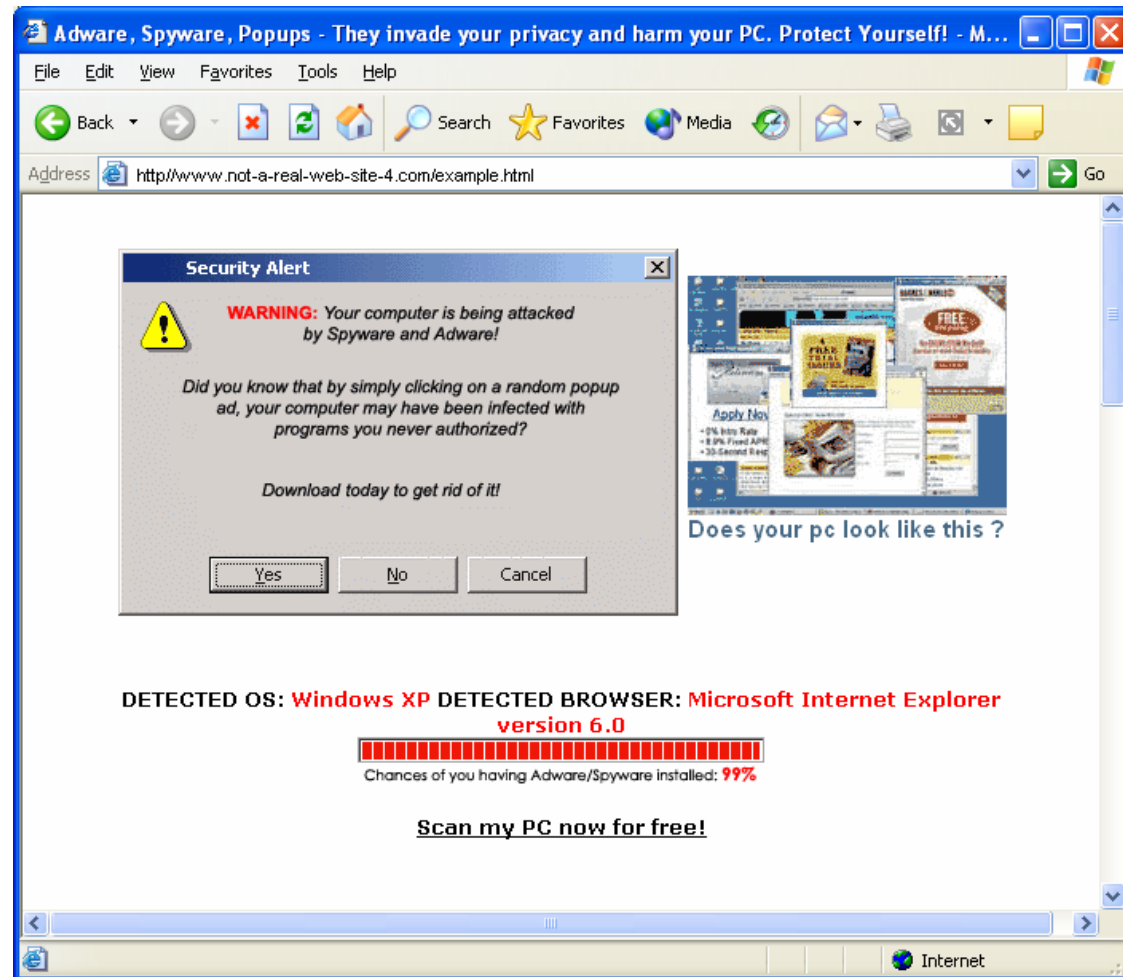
Adware, Spyware, Popups - They invade your privacy and harm your PC. Protect Yourself! - M...

File Edit View Favorites Tools Help

Back Search Favorites Media

Address http://www.not-a-real-web-site-4.com/example.html Go

Security Alert

WARNING: Your computer is being attacked by Spyware and Adware!

Did you know that by simply clicking on a random popup ad, your computer may have been infected with programs you never authorized?

Download today to get rid of it!

Yes No Cancel

FREE

FREE TRIAL ISSUES

Apply Now

• 0% Intro Rate
• 8.9% Fixed APR
• 30-Second Resp

Does your pc look like this ?

DETECTED OS: Windows XP DETECTED BROWSER: Microsoft Internet Explorer version 6.0

Chances of you having Adware/Spyware installed: 99%

Scan my PC now for free!

Internet